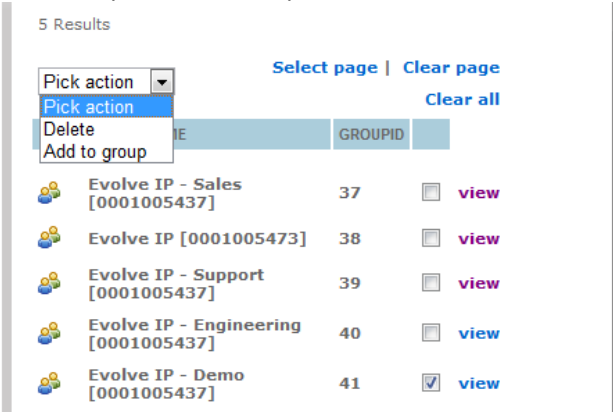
5 Results

Select page | Clear page

Pick action

Pick action
Delete
Add to group

Clear all

| ME | GROUPID | |
|---|---|---|
| Evolve IP - Sales [0001005437] | 37 | view |
| Evolve IP [0001005473] | 38 | view |
| Evolve IP - Support [0001005437] | 39 | view |
| Evolve IP - Engineering [0001005437] | 40 | view |
| Evolve IP - Demo [0001005437] | 41 | view |